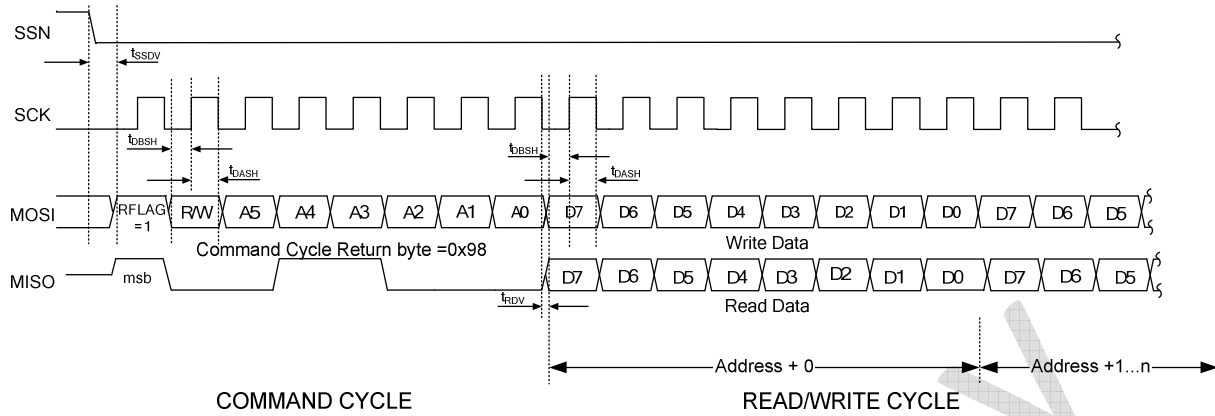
SSN

$t_{SSDV}$

SCK

$t_{DBSH}$

$t_{DASH}$

$t_{DBSH}$

$t_{DASH}$

MOSI RFLAG =1 R/W A5 A4 A3 A2 A1 A0 D7 D6 D5 D4 D3 D2 D1 D0 D7 D6 D5

Command Cycle Return byte =0x98

Write Data

MISO msb D7 D6 D5 D4 D3 D2 D1 D0 D7 D6 D5

$t_{RDV}$

Read Data

Address + 0

Address +1...n

COMMAND CYCLE

READ/WRITE CYCLE